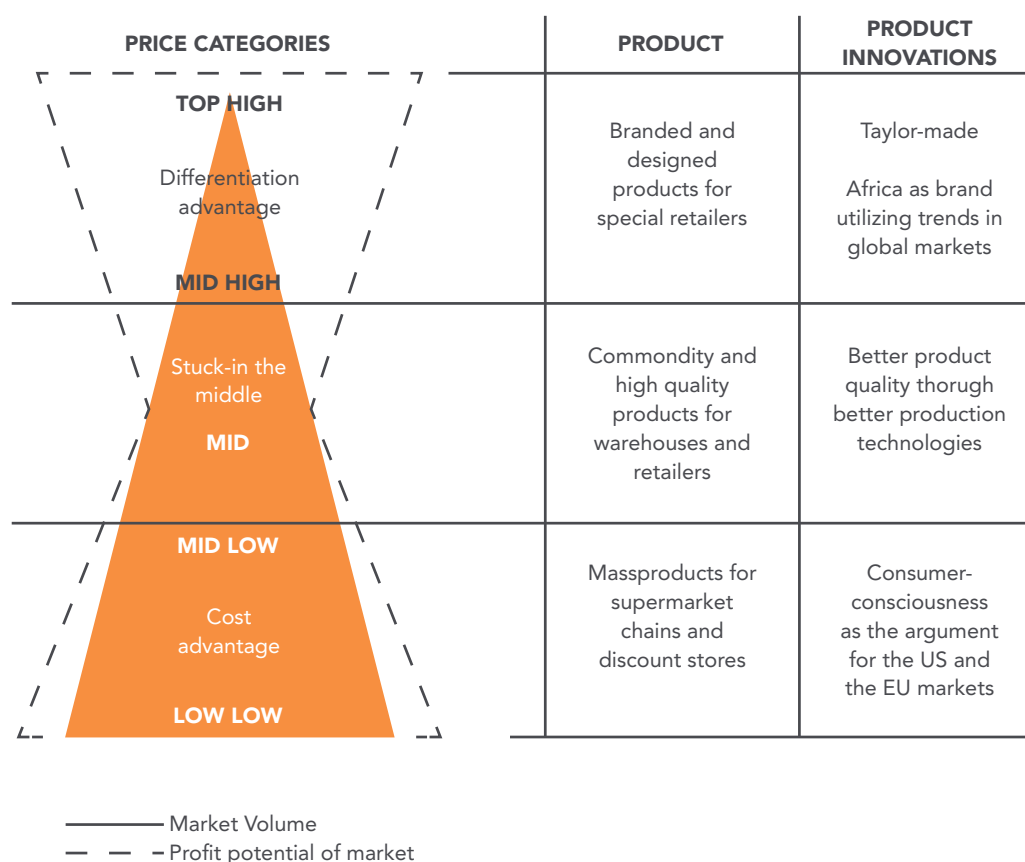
| PRICE CATEGORIES | PRODUCT | PRODUCT INNOVATIONS |
|---|---|---|
| TOP HIGH<br>Differentiation advantage<br>MID HIGH | Branded and designed products for special retailers | Taylor-made<br>Africa as brand utilizing trends in global markets |
| Stuck-in the middle<br>MID | Commondity and high quality products for warehouses and retailers | Better product quality thorugh better production technologies |
| MID LOW<br>Cost advantage<br>LOW LOW | Massproducts for supermarket chains and discount stores | Consumer-consciousness as the argument for the US and the EU markets |

Market Volume
Profit potential of market